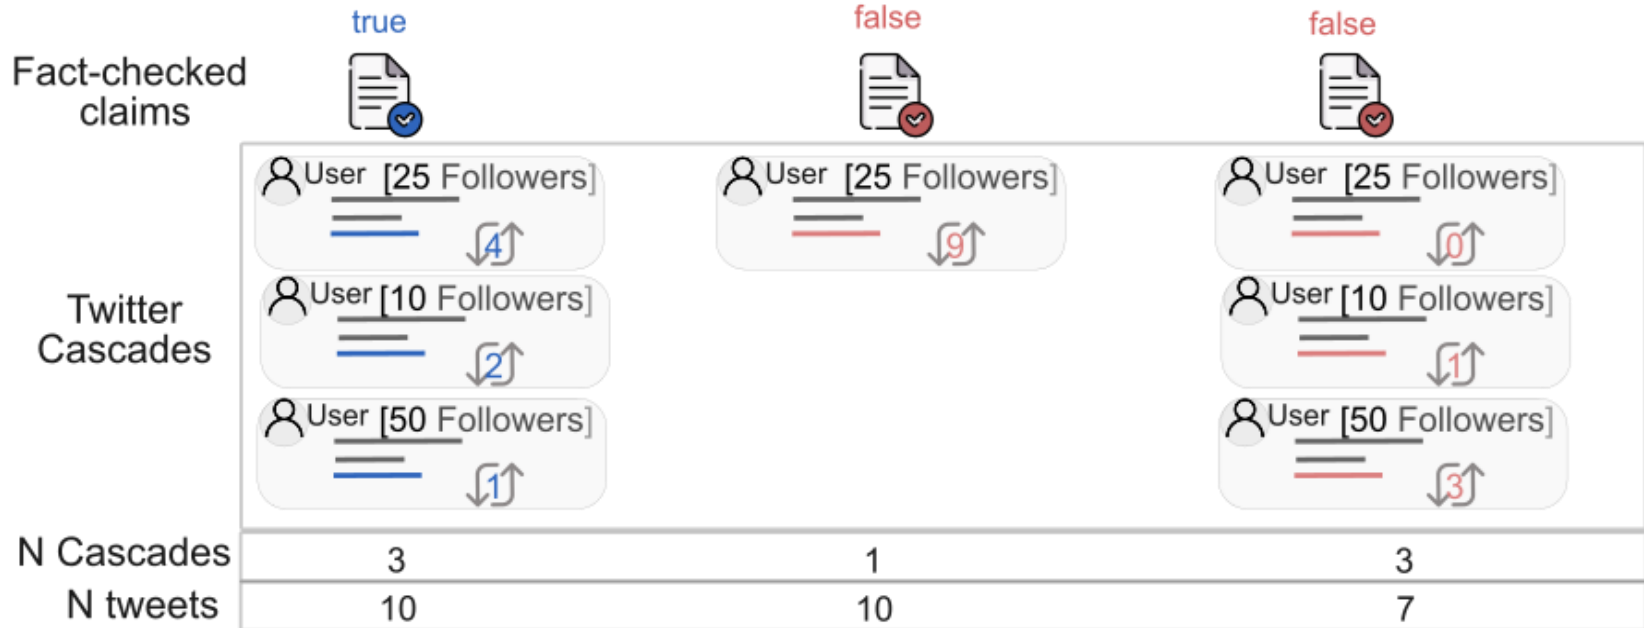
true false false

Fact-checked claims

Twitter Cascades

User [25 Followers] 4
User [10 Followers] 2
User [50 Followers] 1

User [25 Followers] 9

User [25 Followers] 0
User [10 Followers] 1
User [50 Followers] 3

| N Cascades | 3 | 1 | 3 |
|---|---|---|---|
| N tweets | 10 | 10 | 7 |